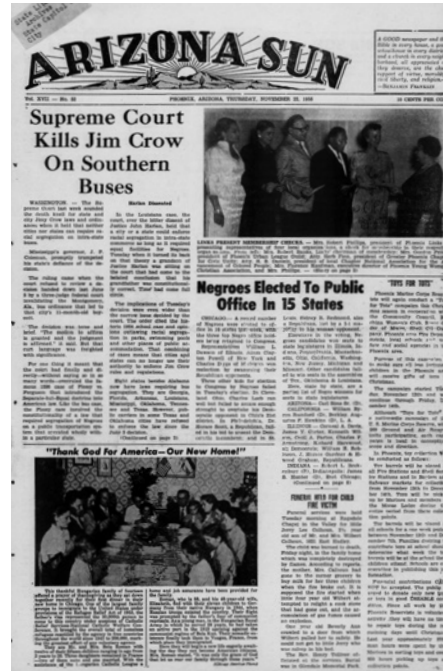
ARIZONA SUN

Vol. XVII — No. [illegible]    PHOENIX, ARIZONA, THURSDAY, NOVEMBER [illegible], 1956    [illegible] CENTS PER COPY

Supreme Court Kills Jim Crow On Southern Buses

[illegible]

Negroes Elected To Public Office In 15 States

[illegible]

"Thank God For America—Our New Home!"

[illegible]

FUNERAL HELD FOR CHILD FIRE VICTIM

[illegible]

"TOYS FOR TOTS"

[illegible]